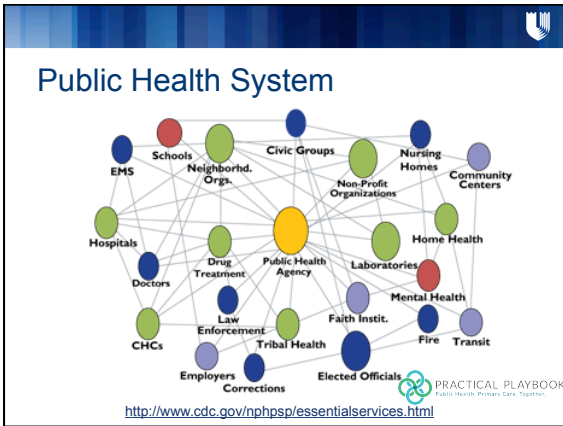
Public Health System

Schools
Civic Groups
Nursing Homes
EMS
Neighborhd. Orgs.
Non-Profit Organizations
Community Centers
Hospitals
Drug Treatment
Public Health Agency
Laboratories
Home Health
Doctors
Mental Health
Law Enforcement
Faith Instit.
CHCs
Tribal Health
Fire
Transit
Employers
Corrections
Elected Officials

PRACTICAL PLAYBOOK
Public Health. Primary Care. Together.

http://www.cdc.gov/nphpsp/essentialservices.html